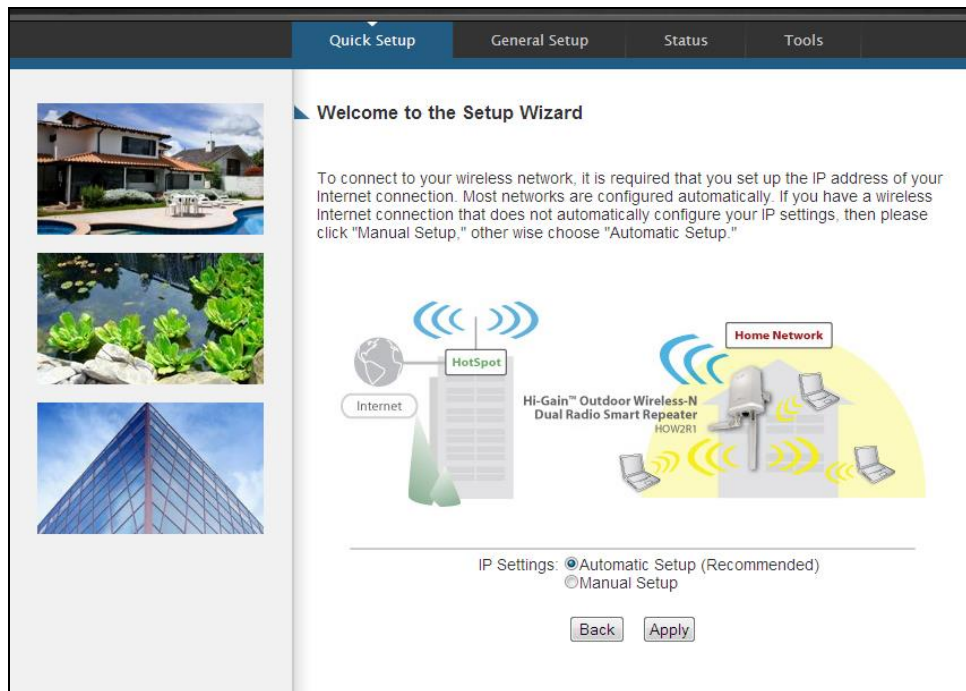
Quick Setup General Setup Status Tools

Welcome to the Setup Wizard

To connect to your wireless network, it is required that you set up the IP address of your Internet connection. Most networks are configured automatically. If you have a wireless Internet connection that does not automatically configure your IP settings, then please click "Manual Setup," other wise choose "Automatic Setup."

Internet

HotSpot

Hi-Gain™ Outdoor Wireless-N Dual Radio Smart Repeater
HOW2R1

Home Network

IP Settings: Automatic Setup (Recommended)
Manual Setup

Back Apply